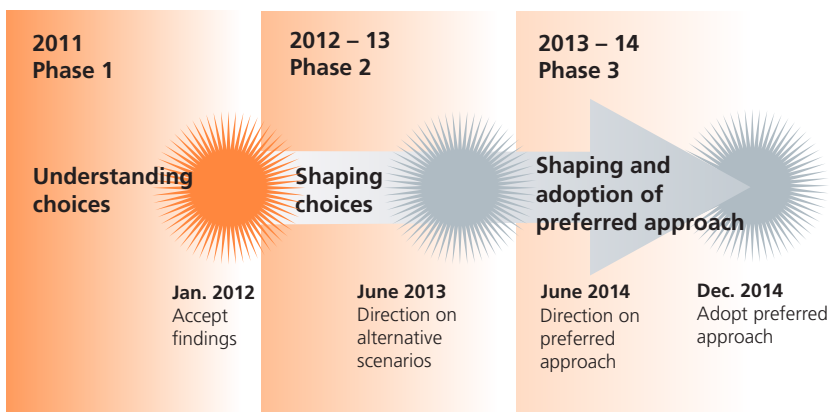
2011
Phase 1

Understanding choices

Jan. 2012
Accept findings

2012 – 13
Phase 2

Shaping choices

June 2013
Direction on alternative scenarios

2013 – 14
Phase 3

Shaping and adoption of preferred approach

June 2014
Direction on preferred approach

Dec. 2014
Adopt preferred approach